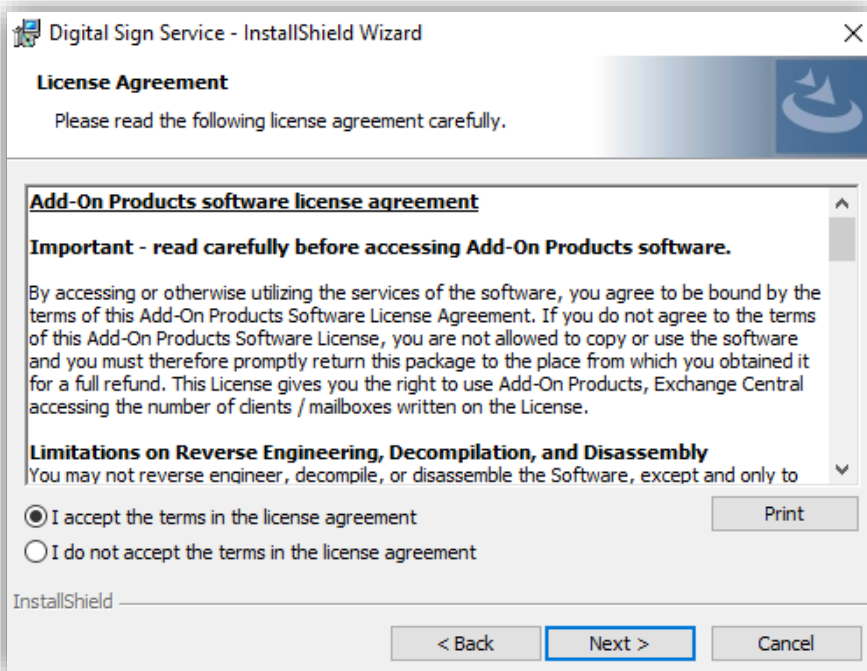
Digital Sign Service - InstallShield Wizard

License Agreement

Please read the following license agreement carefully.

Add-On Products software license agreement

Important - read carefully before accessing Add-On Products software.

By accessing or otherwise utilizing the services of the software, you agree to be bound by the terms of this Add-On Products Software License Agreement. If you do not agree to the terms of this Add-On Products Software License, you are not allowed to copy or use the software and you must therefore promptly return this package to the place from which you obtained it for a full refund. This License gives you the right to use Add-On Products, Exchange Central accessing the number of clients / mailboxes written on the License.

Limitations on Reverse Engineering, Decompilation, and Disassembly
You may not reverse engineer, decompile, or disassemble the Software, except and only to

I accept the terms in the license agreement

I do not accept the terms in the license agreement

Print

InstallShield

< Back

Next >

Cancel